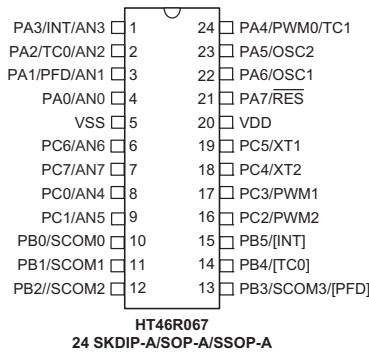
PA3/INT/AN3 1
PA2/TC0/AN2 2
PA1/PFD/AN1 3
PA0/AN0 4
VSS 5
PC6/AN6 6
PC7/AN7 7
PC0/AN4 8
PC1/AN5 9
PB0/SCOM0 10
PB1/SCOM1 11
PB2//SCOM2 12

24 PA4/PWM0/TC1
23 PA5/OSC2
22 PA6/OSC1
21 PA7/$\overline{RES}$
20 VDD
19 PC5/XT1
18 PC4/XT2
17 PC3/PWM1
16 PC2/PWM2
15 PB5/[INT]
14 PB4/[TC0]
13 PB3/SCOM3/[PFD]

HT46R067
24 SKDIP-A/SOP-A/SSOP-A